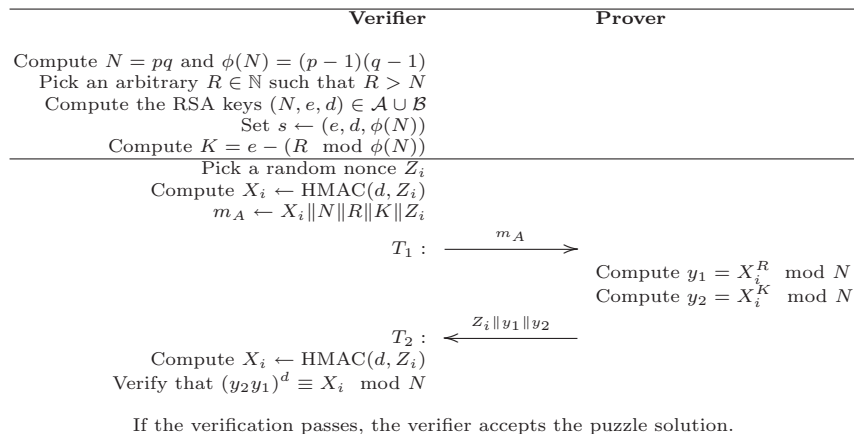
**Verifier** **Prover**

Compute $N = pq$ and $\phi(N) = (p-1)(q-1)$
Pick an arbitrary $R \in \mathbb{N}$ such that $R > N$
Compute the RSA keys $(N, e, d) \in \mathcal{A} \cup \mathcal{B}$
Set $s \leftarrow (e, d, \phi(N))$
Compute $K = e - (R \mod \phi(N))$

Pick a random nonce $Z_i$
Compute $X_i \leftarrow \mathrm{HMAC}(d, Z_i)$
$m_A \leftarrow X_i \| N \| R \| K \| Z_i$

$T_1 :$ $\xrightarrow{m_A}$

Compute $y_1 = X_i^R \mod N$
Compute $y_2 = X_i^K \mod N$

$T_2 :$ $\xleftarrow{Z_i \| y_1 \| y_2}$

Compute $X_i \leftarrow \mathrm{HMAC}(d, Z_i)$
Verify that $(y_2 y_1)^d \equiv X_i \mod N$

If the verification passes, the verifier accepts the puzzle solution.